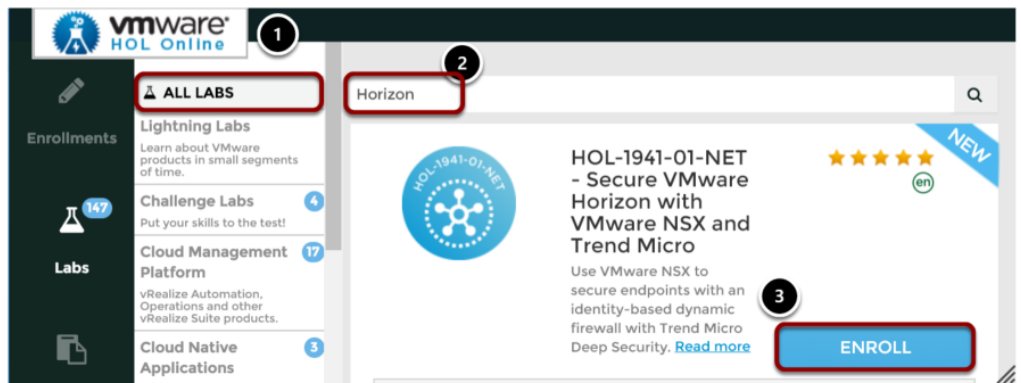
vmware HOL Online

1

2

Enrollments

147

Labs

ALL LABS

Lightning Labs

Learn about VMware products in small segments of time.

Challenge Labs 4

Put your skills to the test!

Cloud Management Platform 17

vRealize Automation, Operations and other vRealize Suite products.

Cloud Native Applications 3

Horizon

HOL-1941-01-NET

NEW

HOL-1941-01-NET - Secure VMware Horizon with VMware NSX and Trend Micro

en

Use VMware NSX to secure endpoints with an identity-based dynamic firewall with Trend Micro Deep Security. Read more

3

ENROLL